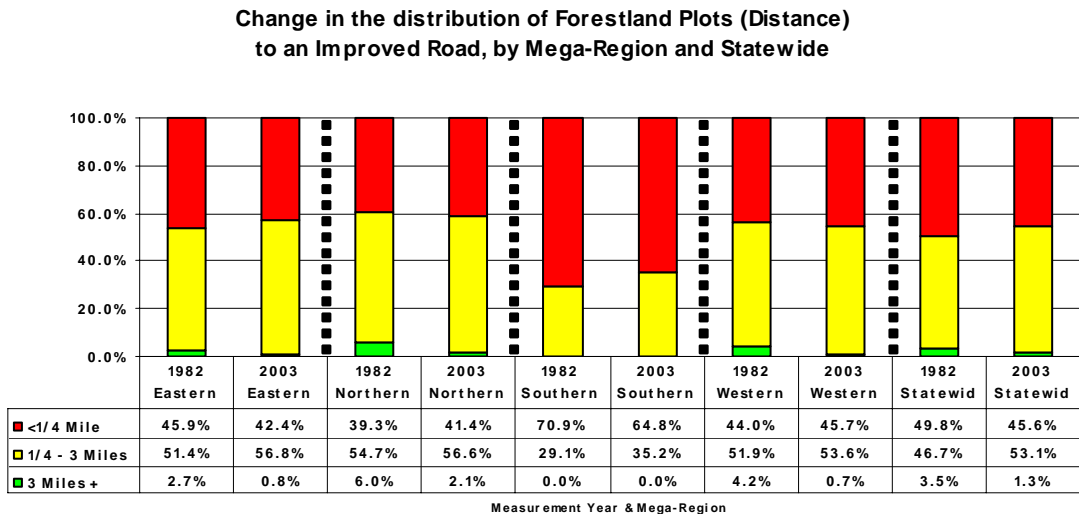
Change in the distribution of Forestland Plots (Distance) to an Improved Road, by Mega-Region and Statewide

100.0%
80.0%
60.0%
40.0%
20.0%
0.0%

| | 1982 Eastern | 2003 Eastern | 1982 Northern | 2003 Northern | 1982 Southern | 2003 Southern | 1982 Western | 2003 Western | 1982 Statewid | 2003 Statewid |
|---|---|---|---|---|---|---|---|---|---|---|
| <1/4 Mile | 45.9% | 42.4% | 39.3% | 41.4% | 70.9% | 64.8% | 44.0% | 45.7% | 49.8% | 45.6% |
| 1/4 - 3 Miles | 51.4% | 56.8% | 54.7% | 56.6% | 29.1% | 35.2% | 51.9% | 53.6% | 46.7% | 53.1% |
| 3 Miles + | 2.7% | 0.8% | 6.0% | 2.1% | 0.0% | 0.0% | 4.2% | 0.7% | 3.5% | 1.3% |

Measurement Year & Mega-Region